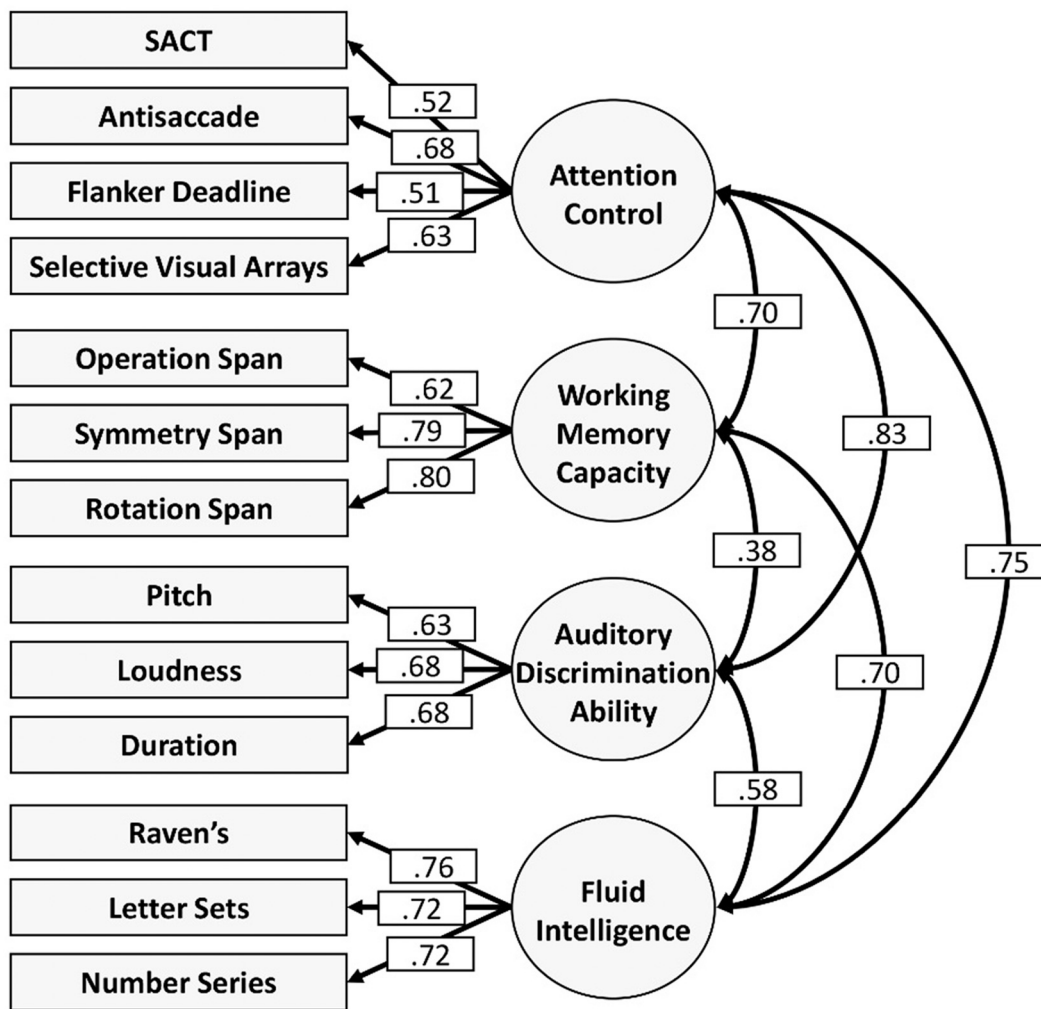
SACT
.52
Antisaccade
.68
Flanker Deadline
.51
Selective Visual Arrays
.63
Attention Control

Operation Span
.62
Symmetry Span
.79
Rotation Span
.80
Working Memory Capacity

Pitch
.63
Loudness
.68
Duration
.68
Auditory Discrimination Ability

Raven's
.76
Letter Sets
.72
Number Series
.72
Fluid Intelligence

.70
.83
.75
.38
.70
.58